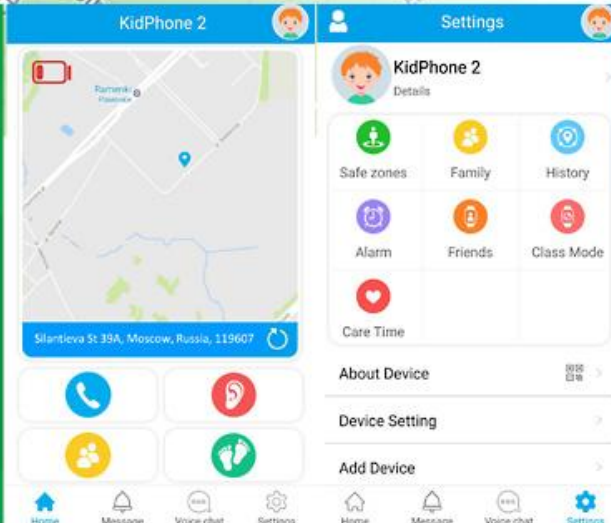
KidPhone 2

Ramenki
Раменки

Silantieva St 39A, Moscow, Russia, 119607

Home
Message
Voice chat
Settings

Settings

KidPhone 2
Details

Safe zones
Family
History
Alarm
Friends
Class Mode
Care Time

About Device
Device Setting
Add Device

Home
Message
Voice chat
Settings